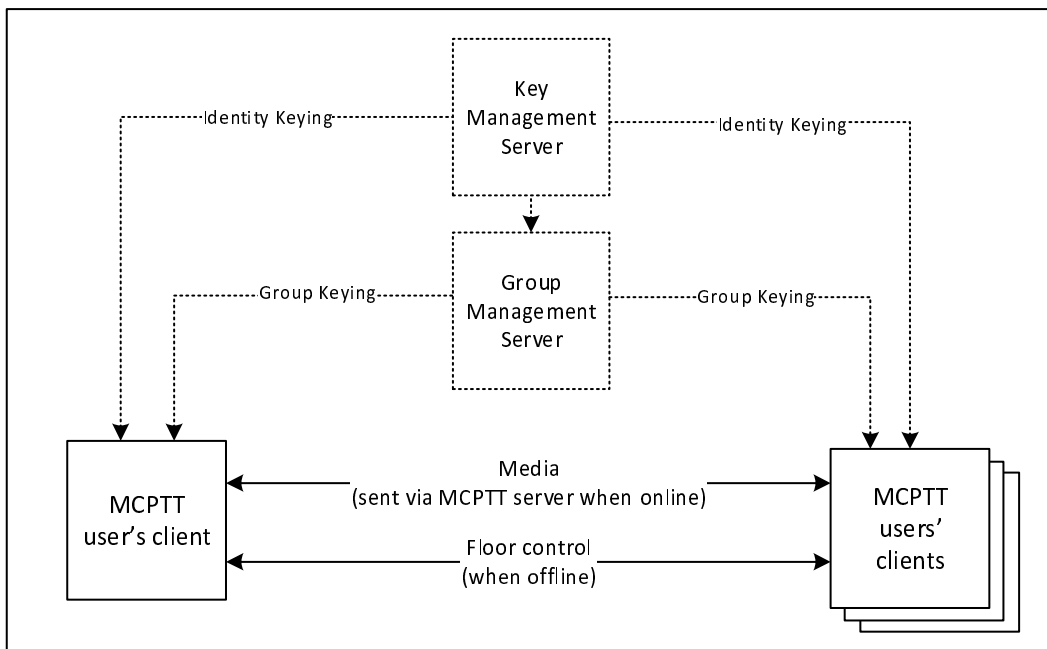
Key Management Server

Identity Keying

Identity Keying

Group Management Server

Group Keying

Group Keying

MCPTT user's client

Media (sent via MCPTT server when online)

Floor control (when offline)

MCPTT users' clients